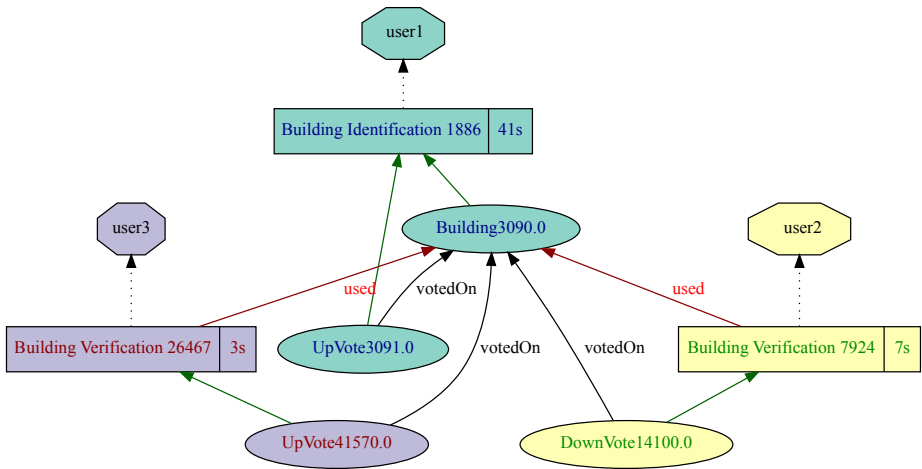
user1

Building Identification 1886 | 41s

user3

Building3090.0

user2

used

votedOn

used

Building Verification 26467 | 3s

UpVote3091.0

votedOn

votedOn

Building Verification 7924 | 7s

UpVote41570.0

DownVote14100.0